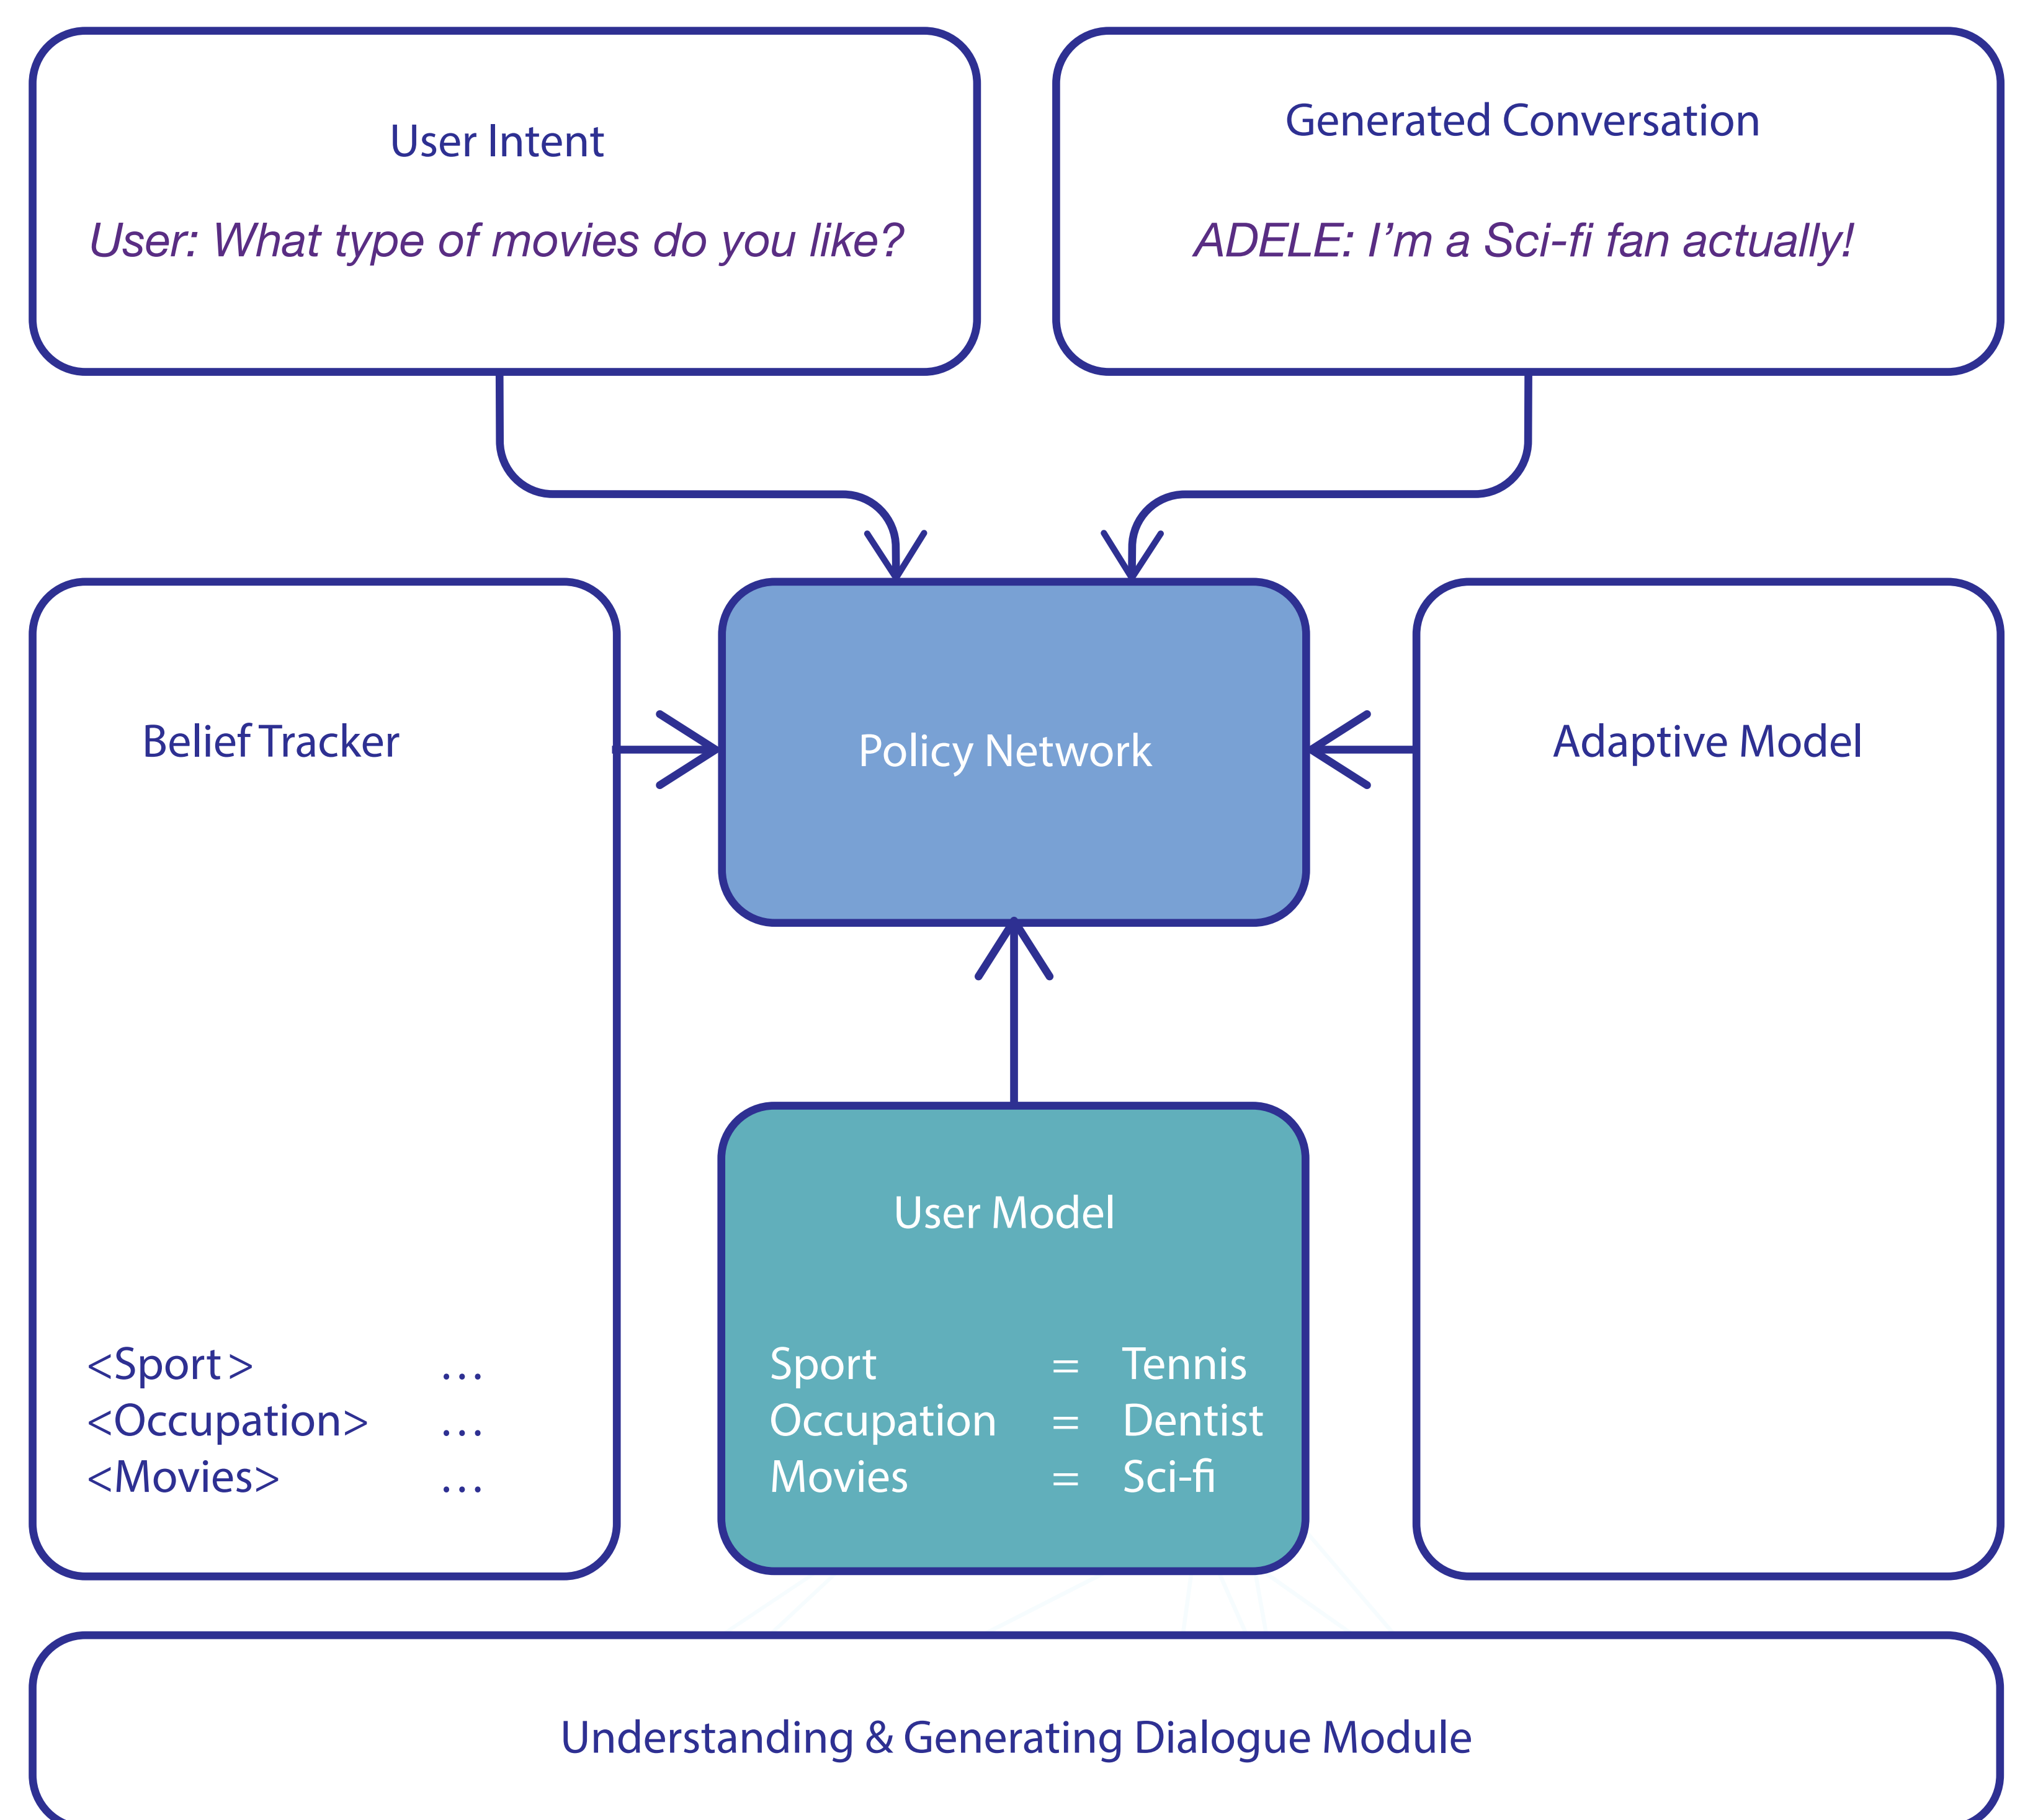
User Intent

*User: What type of movies do you like?*

Generated Conversation

*ADELE: I'm a Sci-fi fan actually!*

Belief Tracker

<Sport> ...
<Occupation> ...
<Movies> ...

Policy Network

Adaptive Model

User Model

| Sport | = | Tennis |
|---|---|---|
| Occupation | = | Dentist |
| Movies | = | Sci-fi |

Understanding & Generating Dialogue Module